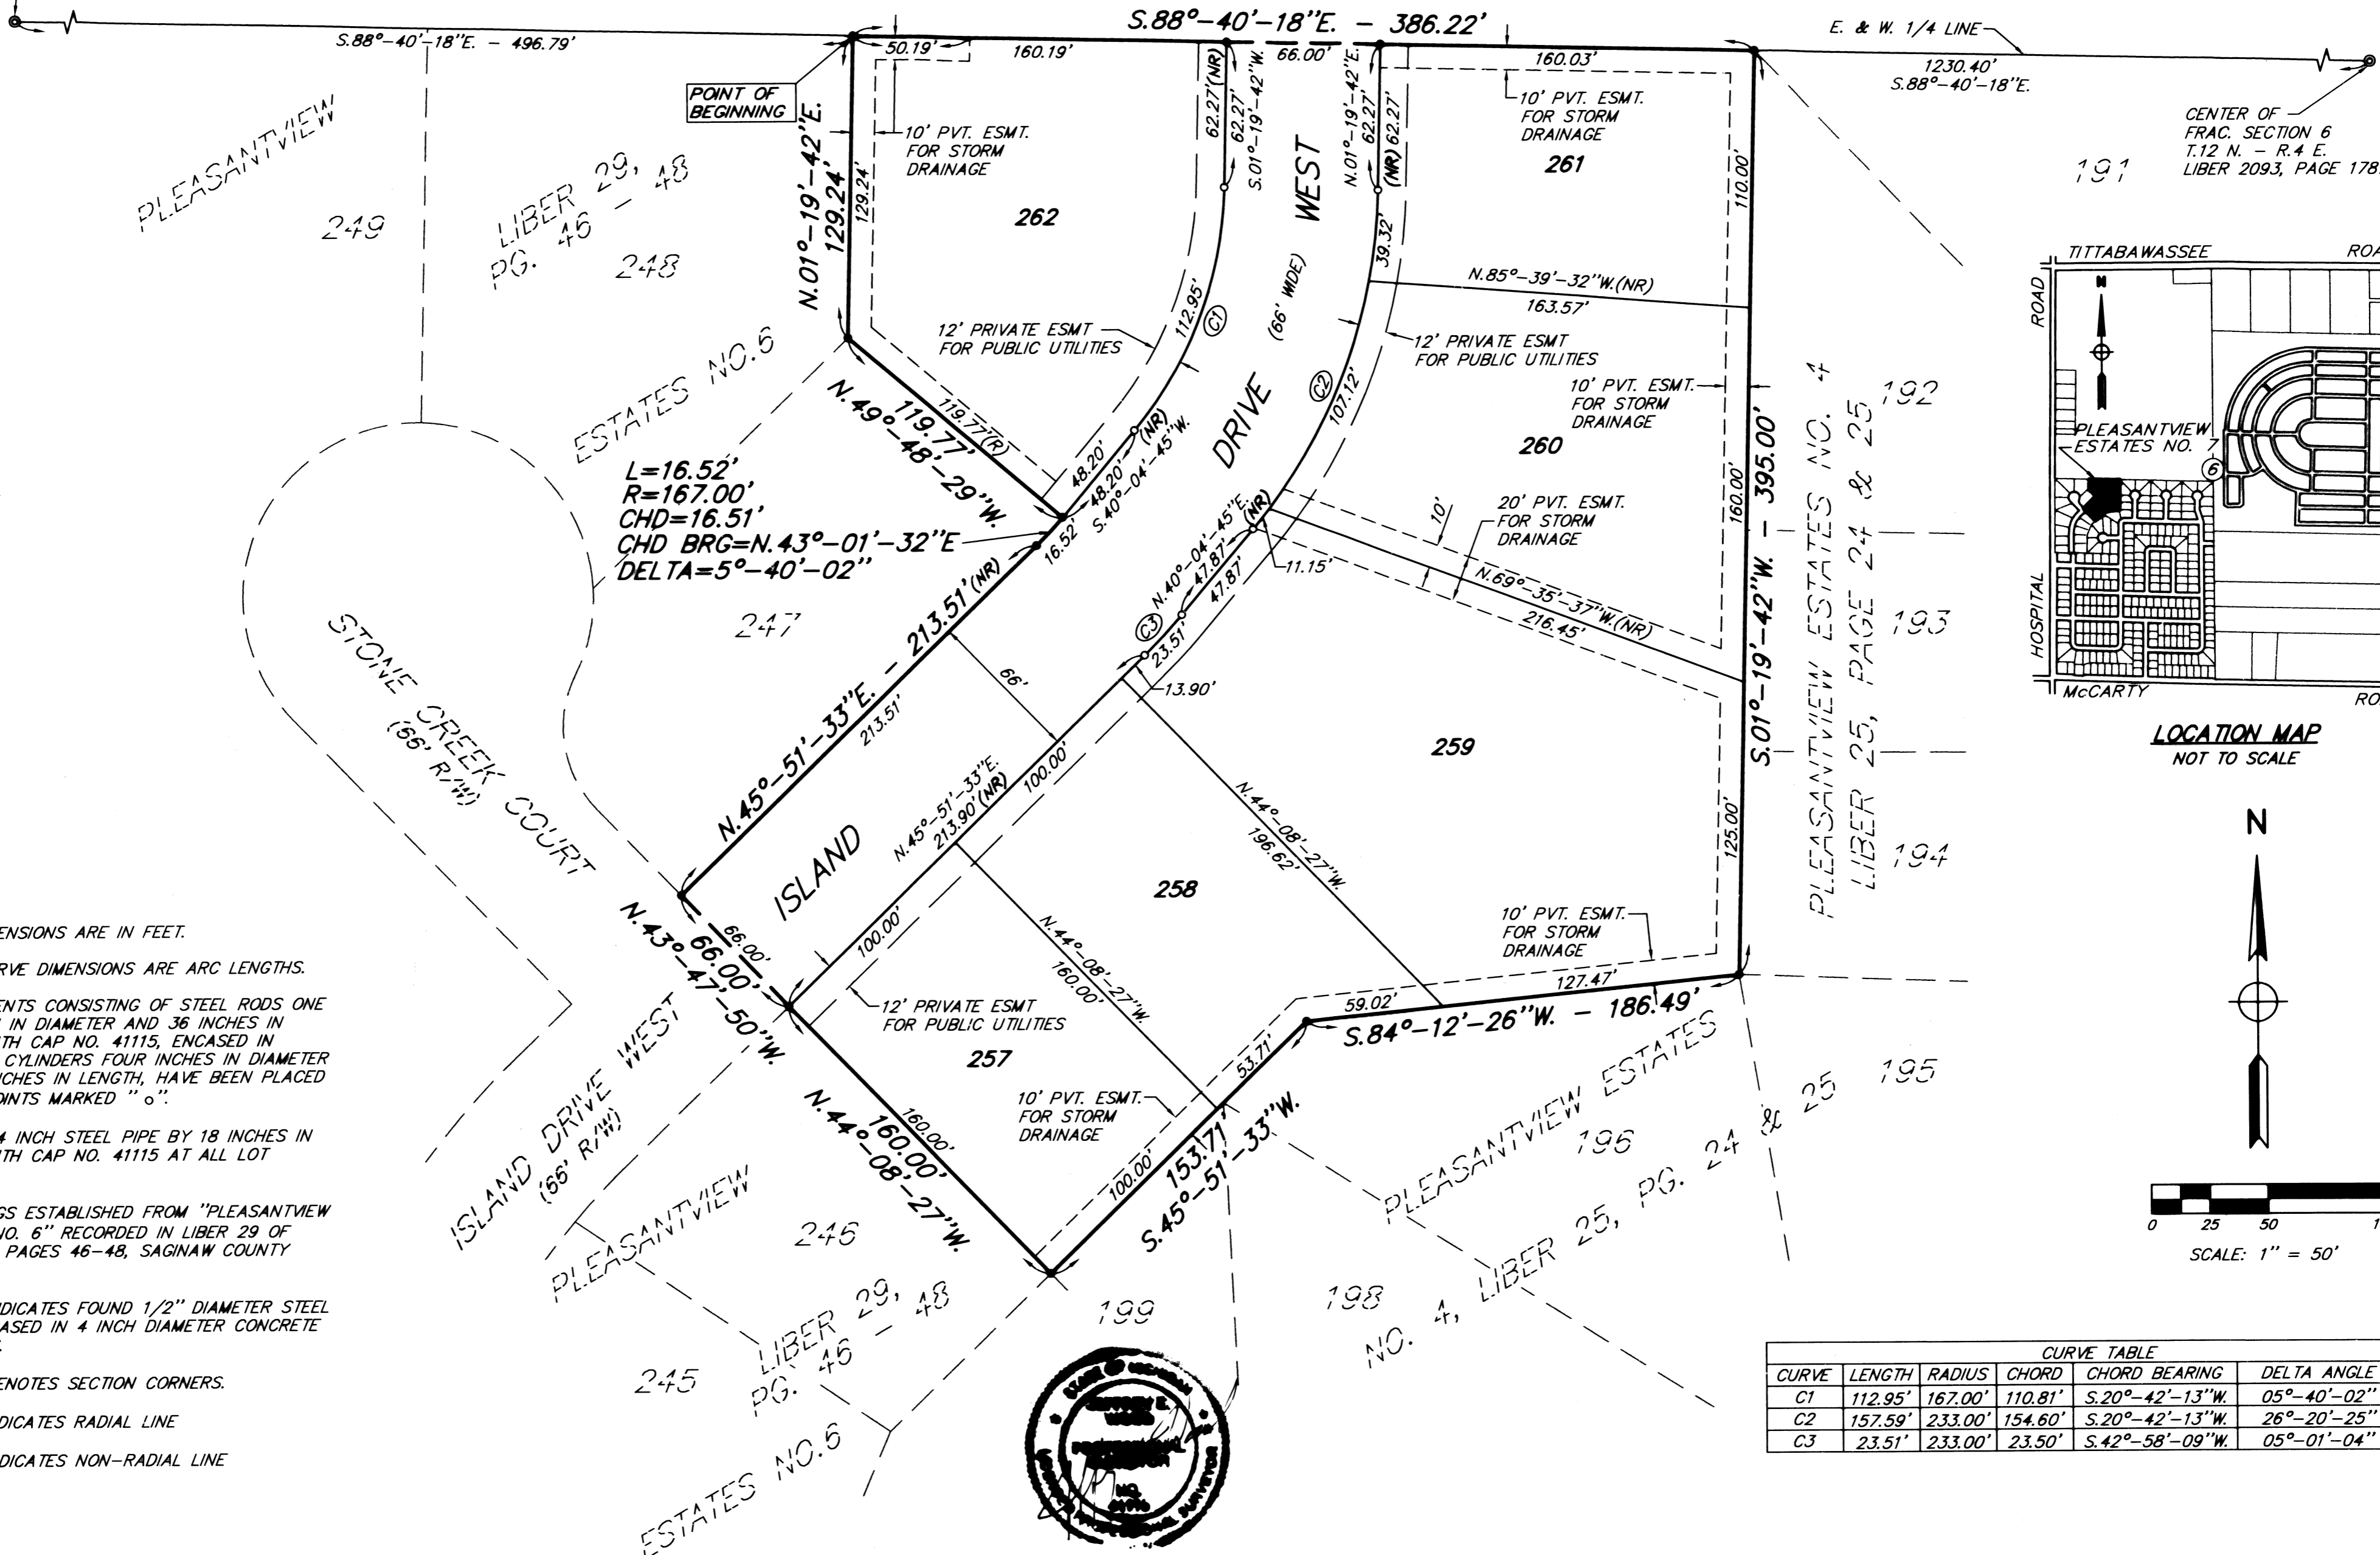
S.88°-40'-18"E. - 496.79'

S.88°-40'-18"E. - 386.22'

E. & W. 1/4 LINE

1230.40'
S.88°-40'-18"E.

CENTER OF
FRAC. SECTION 6
T.12 N. - R.4 E.
LIBER 2093, PAGE 178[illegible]

191

50.19'
160.19'
66.00'
160.03'

POINT OF BEGINNING

N.01°-19'-42"E.
129.24'
129.24'

10' PVT. ESMT. FOR STORM DRAINAGE

62.27'(NR)
62.27'
S.01°-19'-42"W.
N.01°-19'-42"E.
62.27'
(NR) 62.27'

10' PVT. ESMT. FOR STORM DRAINAGE

261

110.00'

PLEASANTVIEW
249
LIBER 29, PG. 46 - 48
248

262

WEST

39.32'

N.85°-39'-32"W.(NR)
163.57'

(66' WIDE)

12' PRIVATE ESMT FOR PUBLIC UTILITIES

112.95'
C1

12' PRIVATE ESMT FOR PUBLIC UTILITIES

10' PVT. ESMT. FOR STORM DRAINAGE

C2
107.12'

ESTATES NO.6

N.49°-48'-29"W.
119.77'
119.77'(R)

48.20'
(NR)
48.20'
S.40°-04'-45"W.

DRIVE

260

160.00'

395.00'

PLEASANTVIEW ESTATES NO. 4
LIBER 25, PAGE 24 & 25

192

L=16.52'
R=167.00'
CHD=16.51'
CHD BRG=N.43°-01'-32"E
DELTA=5°-40'-02"

16.52'

N.40°-04'-45"E.
47.87'
47.87'
(NR)

10'
20' PVT. ESMT. FOR STORM DRAINAGE

11.15'

N.69°-35'-37"W.(NR)
216.45'

S.01°-19'-42"W.

193

247

N.45°-51'-33"E. - 213.51'(NR)

C3
23.51'

66'

13.90'

259

213.51'

STONE CREEK COURT (66' R/W)

ISLAND

N.45°-51'-33"E.
213.90'(NR)

100.00'

N.44°-08'-27"W.
196.62'

125.00'

194

258

10' PVT. ESMT. FOR STORM DRAINAGE

127.47'

N.43°-47'-50"W.
66.00'
66.00'

100.00'

N.44°-08'-27"W.
160.00'

12' PRIVATE ESMT FOR PUBLIC UTILITIES

59.02'

S.84°-12'-26"W. - 186.49'

257

53.71'

10' PVT. ESMT. FOR STORM DRAINAGE

N.44°-08'-27"W.
160.00'
160.00'

100.00'

153.71'
S.45°-51'-33"W.

PLEASANTVIEW ESTATES
NO. 4, LIBER 25, PG. 24 & 25

195
196

ISLAND DRIVE WEST (66' R/W)

PLEASANTVIEW
246
LIBER 29, PG. 46 - 48
245
ESTATES NO.6

199
198

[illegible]ENSIONS ARE IN FEET.

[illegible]RVE DIMENSIONS ARE ARC LENGTHS.

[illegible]ENTS CONSISTING OF STEEL RODS ONE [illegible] IN DIAMETER AND 36 INCHES IN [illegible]TH CAP NO. 41115, ENCASED IN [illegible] CYLINDERS FOUR INCHES IN DIAMETER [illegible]CHES IN LENGTH, HAVE BEEN PLACED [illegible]OINTS MARKED " o".

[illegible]4 INCH STEEL PIPE BY 18 INCHES IN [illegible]TH CAP NO. 41115 AT ALL LOT

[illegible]GS ESTABLISHED FROM "PLEASANTVIEW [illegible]O. 6" RECORDED IN LIBER 29 OF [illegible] PAGES 46-48, SAGINAW COUNTY

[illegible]DICATES FOUND 1/2" DIAMETER STEEL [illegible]ASED IN 4 INCH DIAMETER CONCRETE

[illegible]ENOTES SECTION CORNERS.

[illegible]DICATES RADIAL LINE

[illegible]DICATES NON-RADIAL LINE

TITTABAWASSEE ROA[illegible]
ROAD
HOSPITAL
McCARTY RO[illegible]
PLEASANTVIEW ESTATES NO. 7
6
N

LOCATION MAP
NOT TO SCALE

N

0 25 50 1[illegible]
SCALE: 1" = 50'

| CURVE TABLE | | | | | |
|---|---|---|---|---|---|
| CURVE | LENGTH | RADIUS | CHORD | CHORD BEARING | DELTA ANGLE |
| C1 | 112.95' | 167.00' | 110.81' | S.20°-42'-13"W. | 05°-40'-02" |
| C2 | 157.59' | 233.00' | 154.60' | S.20°-42'-13"W. | 26°-20'-25" |
| C3 | 23.51' | 233.00' | 23.50' | S.42°-58'-09"W. | 05°-01'-04" |

STATE OF MICHIGAN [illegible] PROFESSIONAL SURVEYOR NO. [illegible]